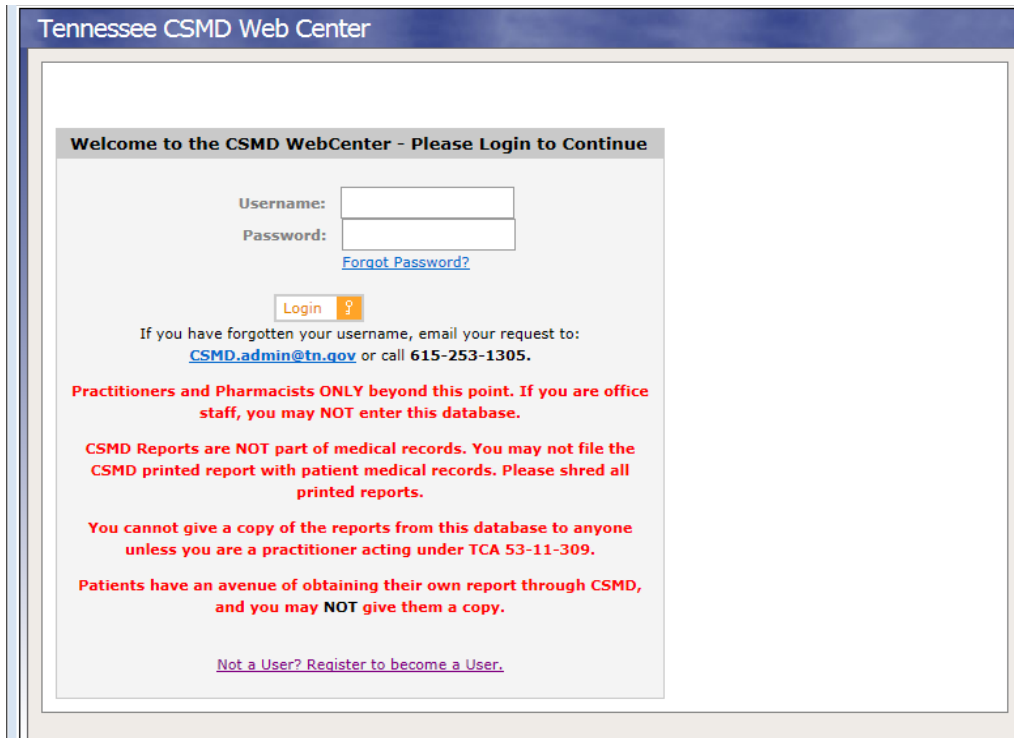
Tennessee CSMD Web Center

Welcome to the CSMD WebCenter - Please Login to Continue

Username:

Password:

Forgot Password?

Login

If you have forgotten your username, email your request to: CSMD.admin@tn.gov or call 615-253-1305.

Practitioners and Pharmacists ONLY beyond this point. If you are office staff, you may NOT enter this database.

CSMD Reports are NOT part of medical records. You may not file the CSMD printed report with patient medical records. Please shred all printed reports.

You cannot give a copy of the reports from this database to anyone unless you are a practitioner acting under TCA 53-11-309.

Patients have an avenue of obtaining their own report through CSMD, and you may NOT give them a copy.

Not a User? Register to become a User.